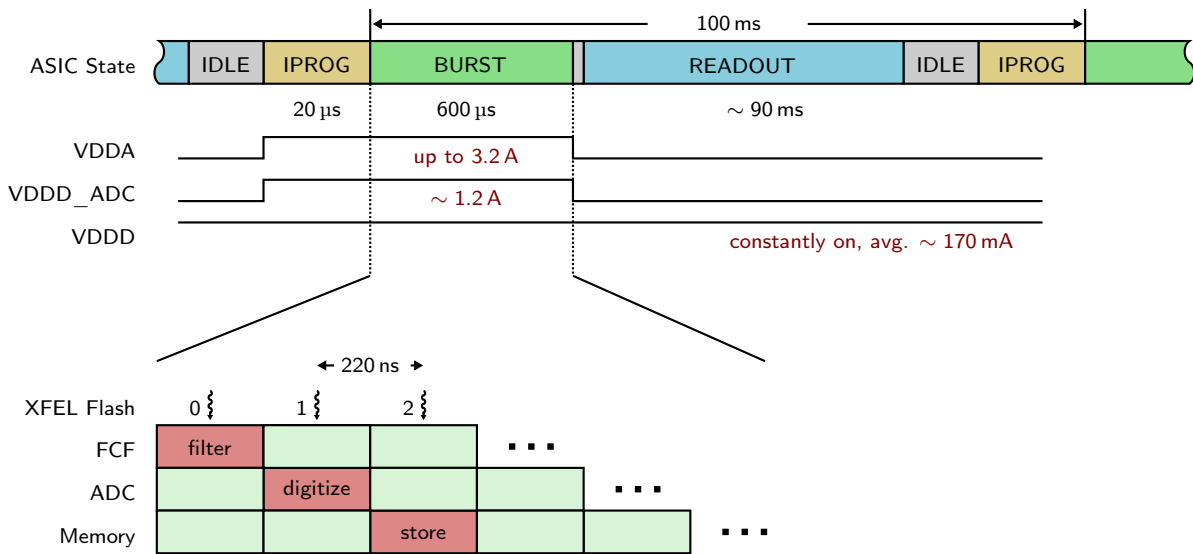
100 ms

ASIC State

IDLE IPROG BURST READOUT IDLE IPROG

20 µs 600 µs $\sim$ 90 ms

VDDA
up to 3.2 A

VDDD_ADC
$\sim$ 1.2 A

VDDD
constantly on, avg. $\sim$ 170 mA

220 ns

XFEL Flash 0 1 2

FCF filter ...

ADC digitize ...

Memory store ...